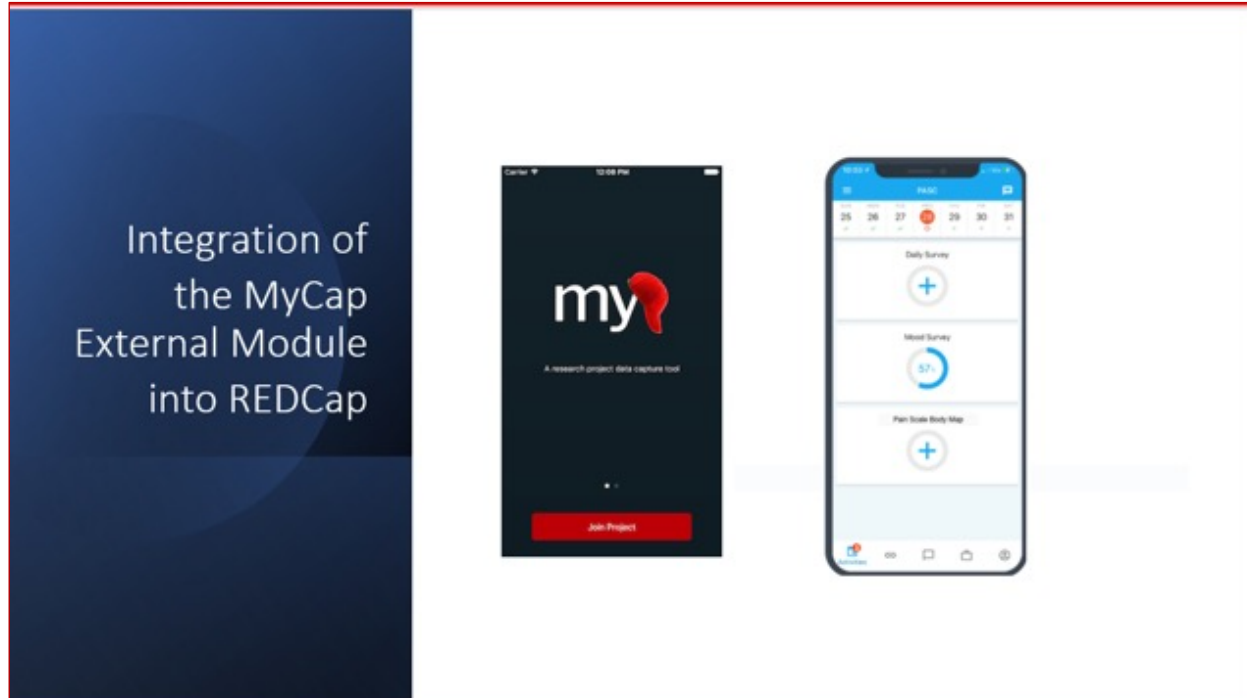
Integration of the MyCap External Module into REDCap

Carrier
12:08 PM

my

A research project data capture tool

Join Project

PASC

| 25 | 26 | 27 | 28 | 29 | 30 | 31 |
|---|---|---|---|---|---|---|

Daily Survey

Mood Survey

57%

Pain Scale Body Map

Activities